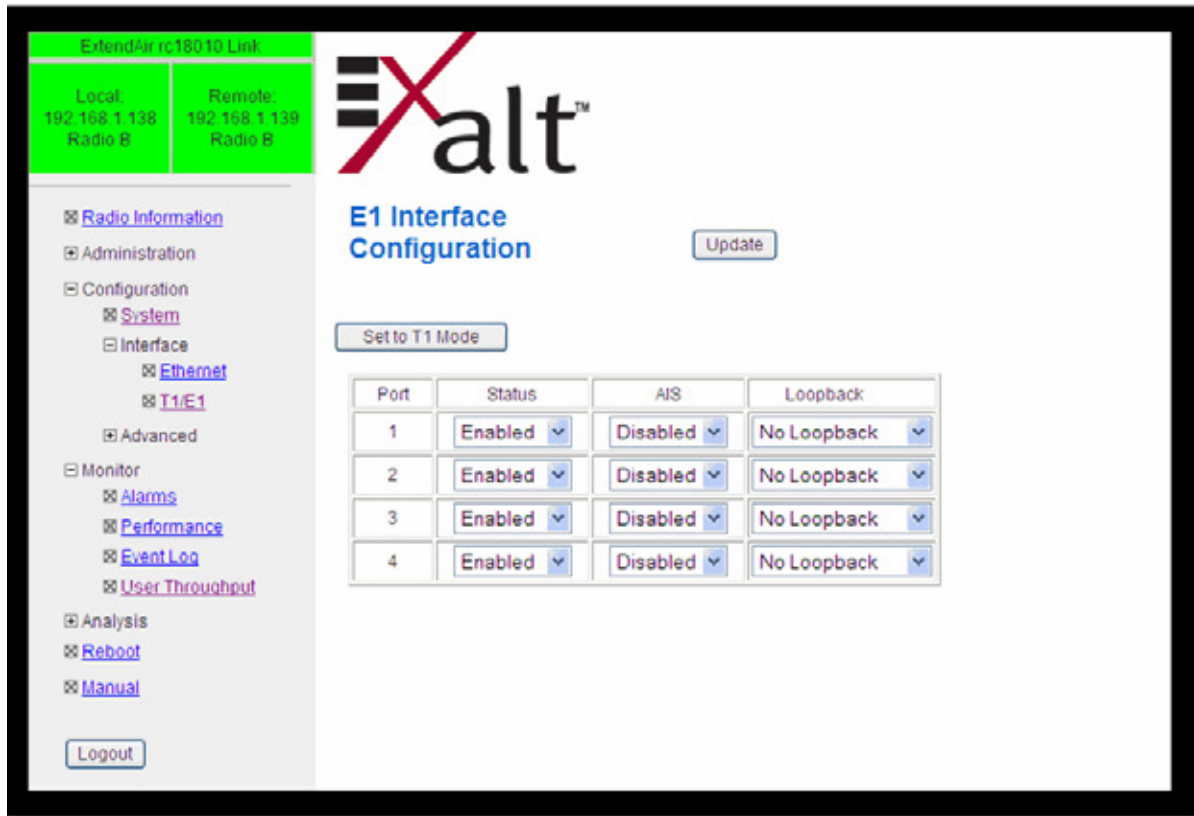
ExtendAir rc18010 Link

Local:
192.168.1.138
Radio B

Remote:
192.168.1.139
Radio B

Radio Information
Administration
Configuration
System
Interface
Ethernet
T1/E1
Advanced
Monitor
Alarms
Performance
Event Log
User Throughput
Analysis
Reboot
Manual

Logout

Exalt™

E1 Interface Configuration

Update

Set to T1 Mode

| Port | Status | AIS | Loopback |
|---|---|---|---|
| 1 | Enabled | Disabled | No Loopback |
| 2 | Enabled | Disabled | No Loopback |
| 3 | Enabled | Disabled | No Loopback |
| 4 | Enabled | Disabled | No Loopback |